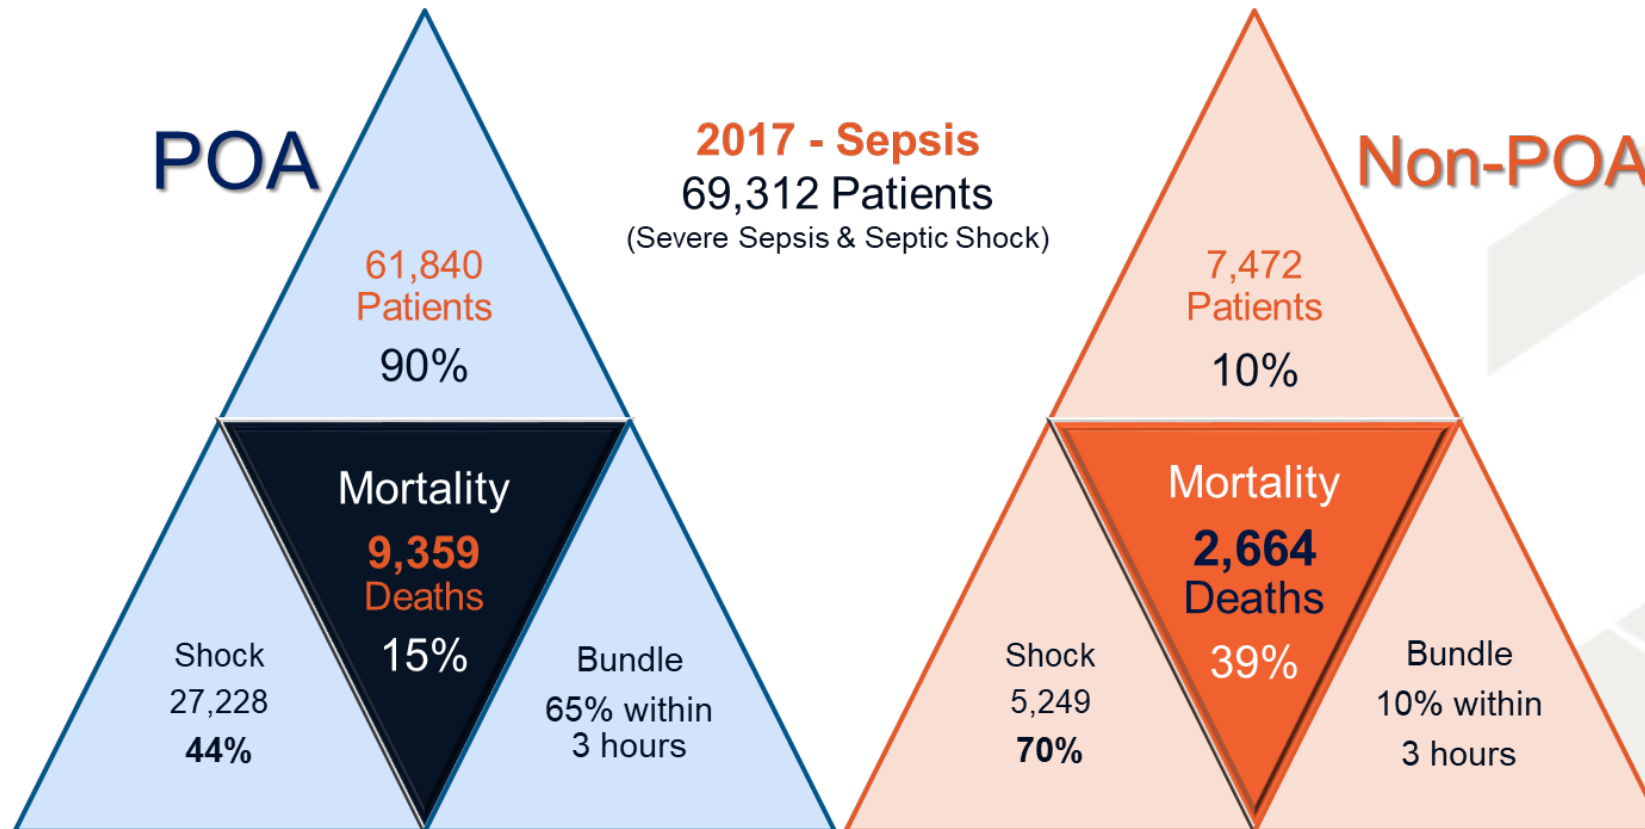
POA

61,840
Patients
90%

Mortality
9,359
Deaths
15%

Shock
27,228
44%

Bundle
65% within
3 hours

2017 - Sepsis
69,312 Patients
(Severe Sepsis & Septic Shock)

Non-POA

7,472
Patients
10%

Mortality
2,664
Deaths
39%

Shock
5,249
70%

Bundle
10% within
3 hours